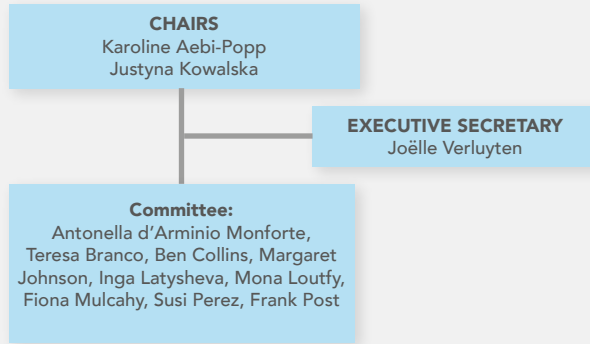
CHAIRS
Karoline Aebi-Popp
Justyna Kowalska

EXECUTIVE SECRETARY
Joëlle Verluyten

Committee:
Antonella d'Arminio Monforte, Teresa Branco, Ben Collins, Margaret Johnson, Inga Latysheva, Mona Loutfy, Fiona Mulcahy, Susi Perez, Frank Post